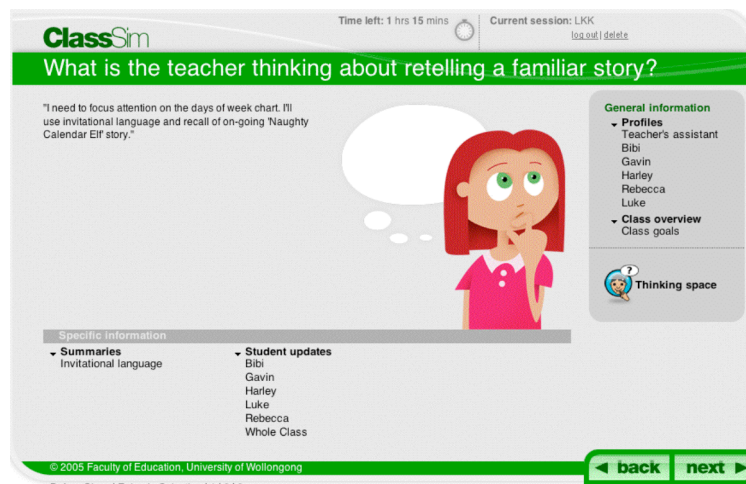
ClassSim

Time left: 1 hrs 15 mins

Current session: LKK
log out | delete

What is the teacher thinking about retelling a familiar story?

"I need to focus attention on the days of week chart. I'll use invitational language and recall of on-going 'Naughty Calendar Elf' story."

General information
Profiles
Teacher's assistant
Bibi
Gavin
Harley
Rebecca
Luke
Class overview
Class goals

Thinking space

Specific information
Summaries
Invitational language

Student updates
Bibi
Gavin
Harley
Luke
Rebecca
Whole Class

© 2005 Faculty of Education, University of Wollongong

back
next